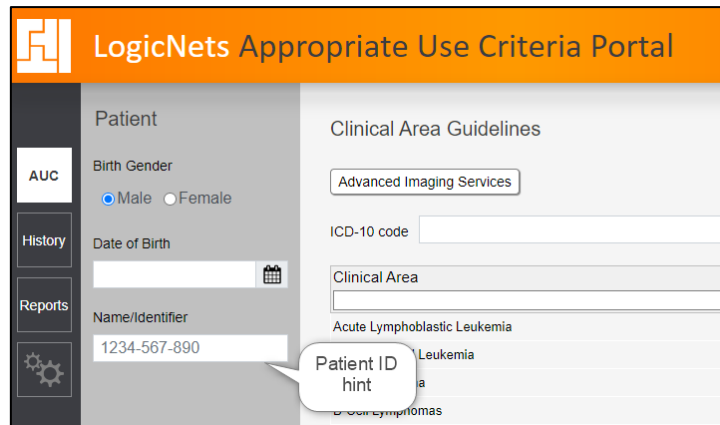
LogicNets Appropriate Use Criteria Portal

AUC

History

Reports

Patient

Birth Gender

Male Female

Date of Birth

Name/Identifier

1234-567-890

Patient ID hint

Clinical Area Guidelines

Advanced Imaging Services

ICD-10 code

| Clinical Area |
|---|
| Acute Lymphoblastic Leukemia |
| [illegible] Leukemia |
| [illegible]a |
| B-Cell Lymphomas |